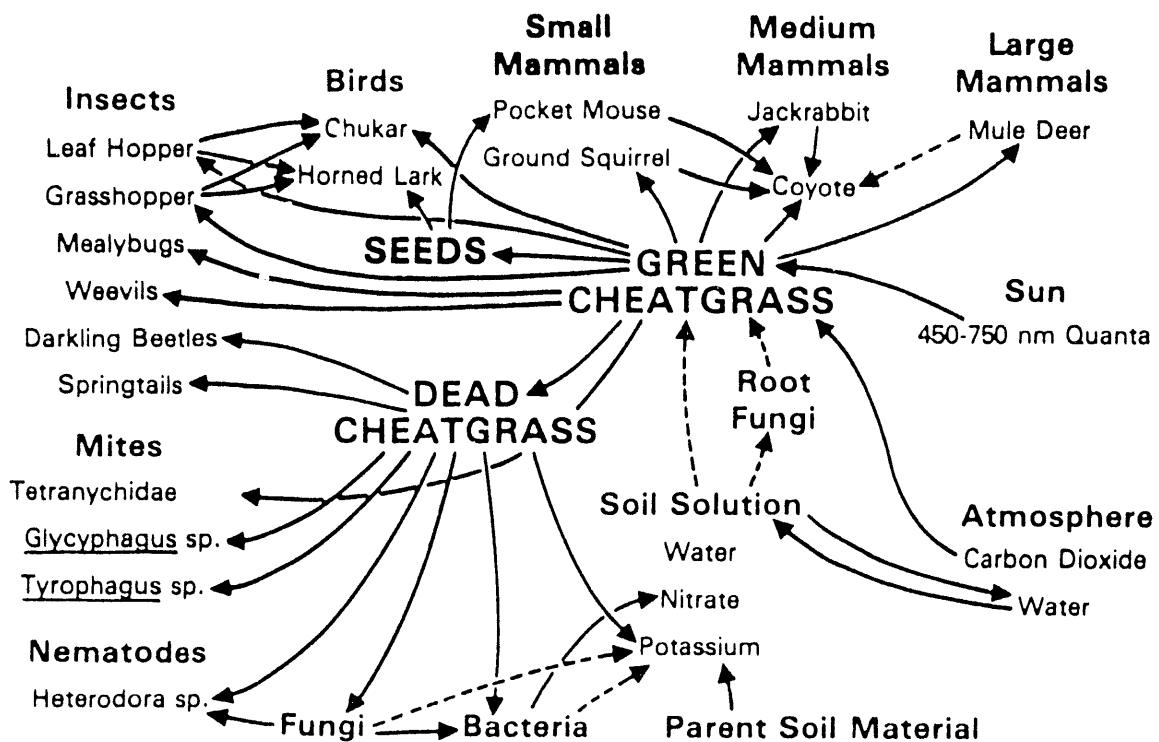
Small Mammals

Medium Mammals

Large Mammals

Birds

Insects

Pocket Mouse

Jackrabbit

Mule Deer

Chukar

Leaf Hopper

Ground Squirrel

Horned Lark

Coyote

Grasshopper

Mealybugs

SEEDS

GREEN CHEATGRASS

Weevils

Sun

450-750 nm Quanta

Darkling Beetles

Springtails

DEAD CHEATGRASS

Root Fungi

Mites

Tetranychidae

Soil Solution

Atmosphere

Glycyphagus sp.

Water

Carbon Dioxide

Tyrophagus sp.

Nitrate

Water

Nematodes

Potassium

Heterodora sp.

Fungi

Bacteria

Parent Soil Material